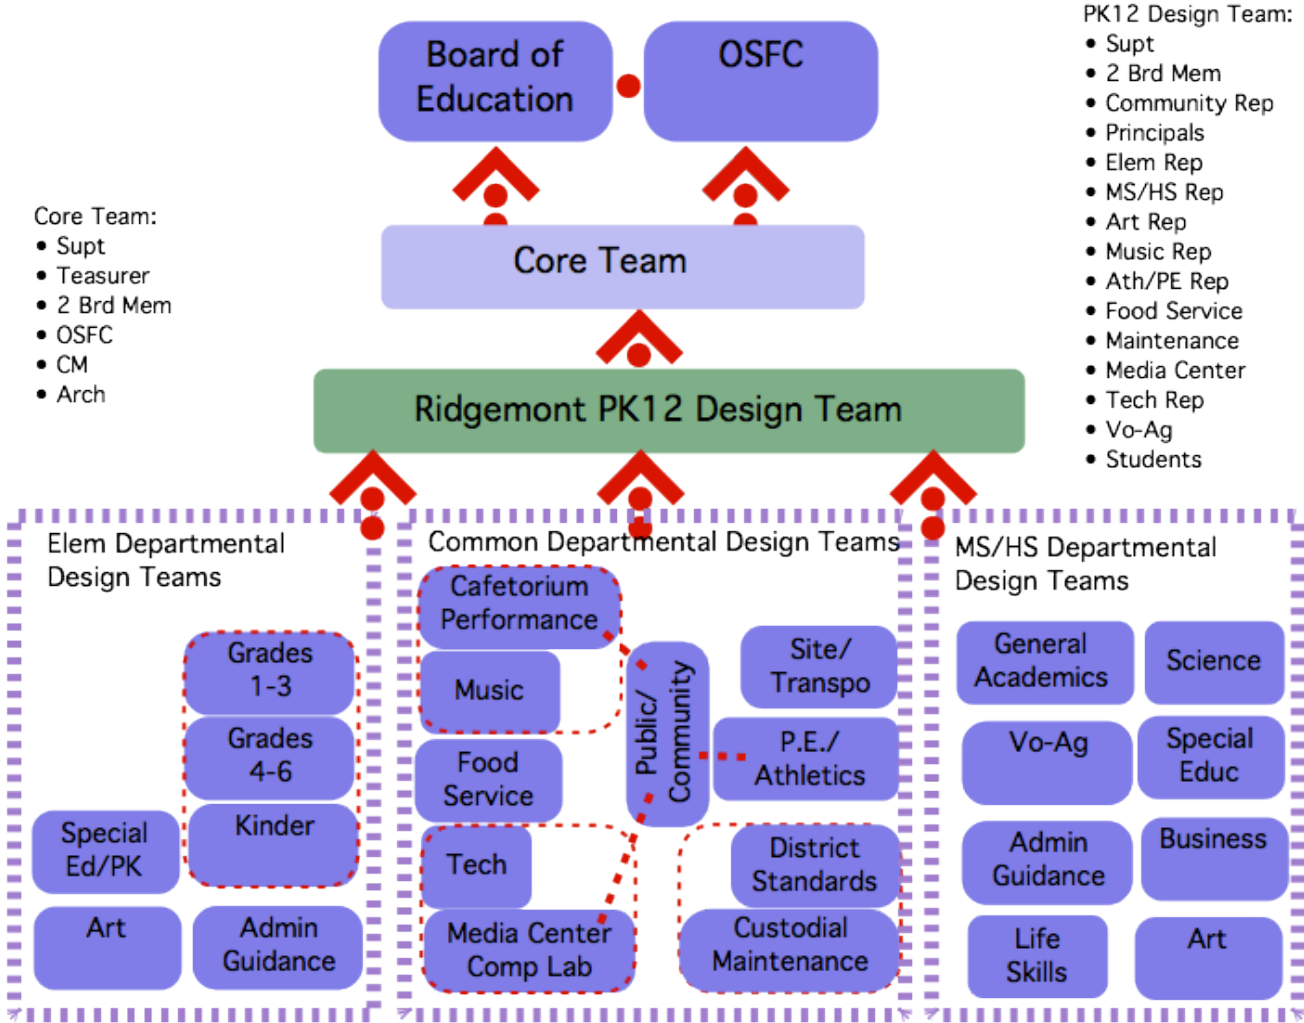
Board of Education

OSFC

PK12 Design Team:
• Supt
• 2 Brd Mem
• Community Rep
• Principals
• Elem Rep
• MS/HS Rep
• Art Rep
• Music Rep
• Ath/PE Rep
• Food Service
• Maintenance
• Media Center
• Tech Rep
• Vo-Ag
• Students

Core Team:
• Supt
• Teasurer
• 2 Brd Mem
• OSFC
• CM
• Arch

Core Team

Ridgemont PK12 Design Team

Elem Departmental Design Teams

Grades 1-3

Grades 4-6

Kinder

Special Ed/PK

Art

Admin Guidance

Common Departmental Design Teams

Cafetorium Performance

Music

Food Service

Public/ Community

Site/ Transpo

P.E./ Athletics

Tech

Media Center Comp Lab

District Standards

Custodial Maintenance

MS/HS Departmental Design Teams

General Academics

Science

Vo-Ag

Special Educ

Admin Guidance

Business

Life Skills

Art